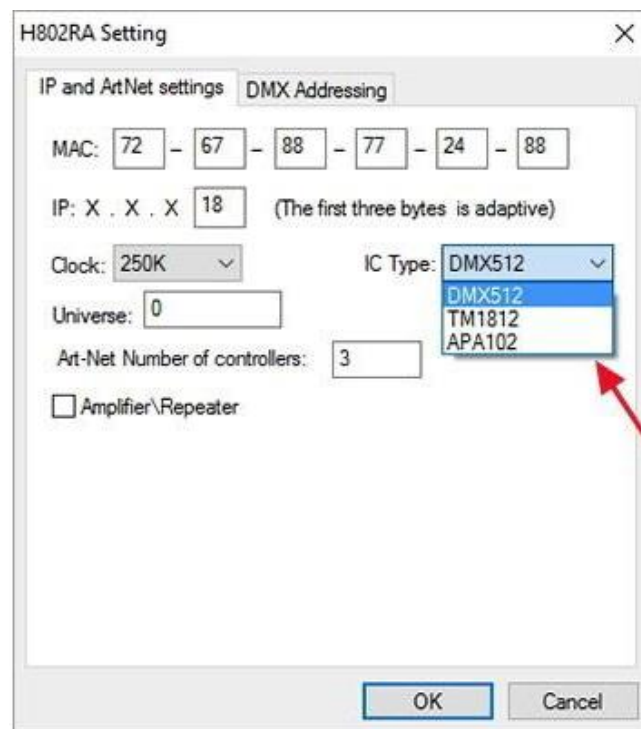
H802RA Setting

×

IP and ArtNet settings

DMX Addressing

MAC: 72 – 67 – 88 – 77 – 24 – 88

IP: X . X . X 18 (The first three bytes is adaptive)

Clock: 250K

IC Type: DMX512

DMX512
TM1812
APA102

Universe: 0

Art-Net Number of controllers: 3

Amplifier\Repeater

OK

Cancel